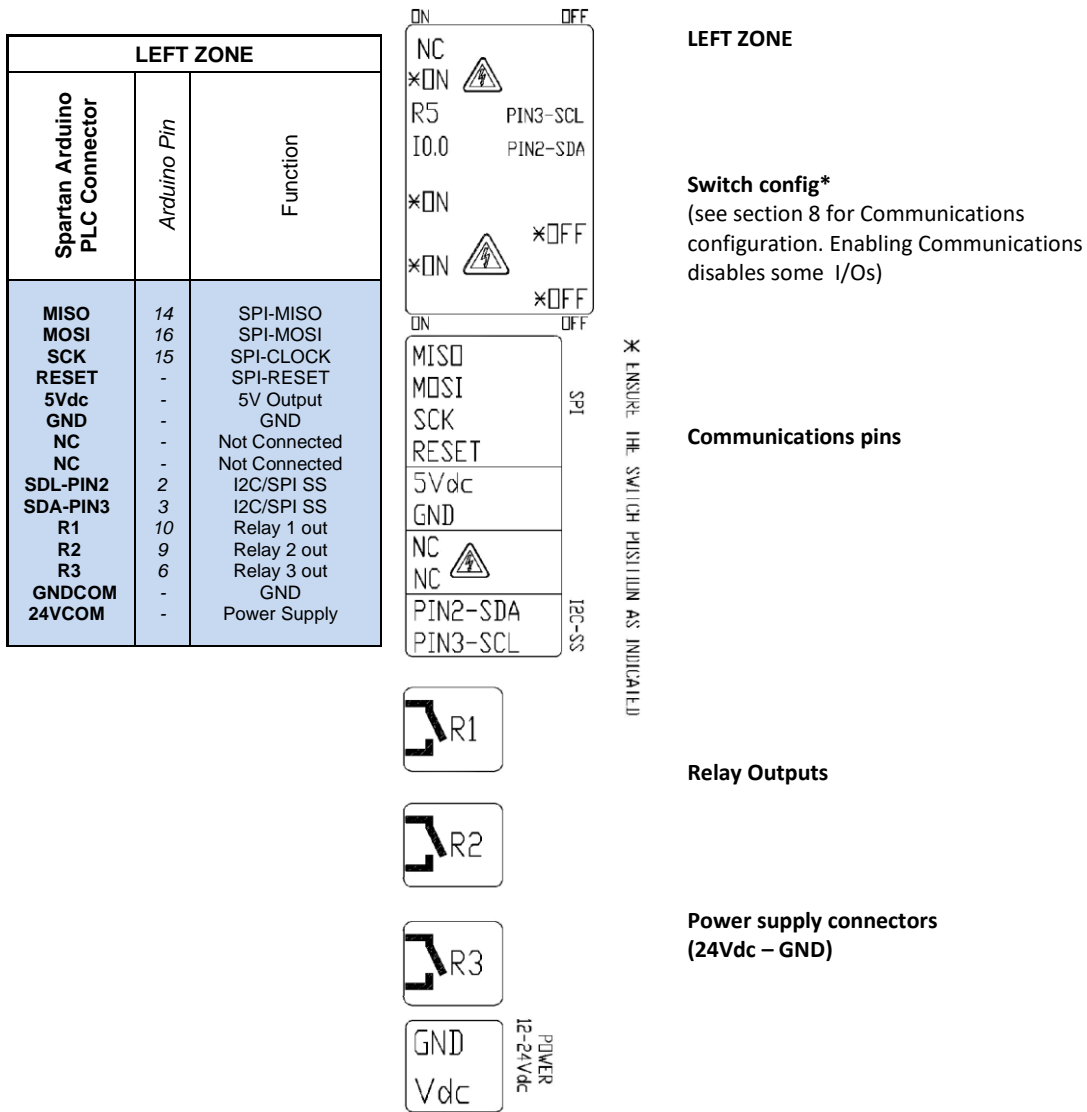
| LEFT ZONE | | |
|---|---|---|
| Spartan Arduino PLC Connector | Arduino Pin | Function |
| MISO | 14 | SPI-MISO |
| MOSI | 16 | SPI-MOSI |
| SCK | 15 | SPI-CLOCK |
| RESET | - | SPI-RESET |
| 5Vdc | - | 5V Output |
| GND | - | GND |
| NC | - | Not Connected |
| NC | - | Not Connected |
| SDL-PIN2 | 2 | I2C/SPI SS |
| SDA-PIN3 | 3 | I2C/SPI SS |
| R1 | 10 | Relay 1 out |
| R2 | 9 | Relay 2 out |
| R3 | 6 | Relay 3 out |
| GNDCOM | - | GND |
| 24VCOM | - | Power Supply |

ON OFF
NC
*ON
R5 PIN3-SCL
I0.0 PIN2-SDA
*ON
*OFF
*ON
*OFF
ON OFF
MISO
MOSI
SCK
RESET
SPI
5Vdc
GND
NC
NC
PIN2-SDA
PIN3-SCL
I2C-SS
* ENSURE THE SWITCH POSITION AS INDICATED
R1
R2
R3
GND
Vdc
POWER 12-24Vdc

LEFT ZONE

Switch config*
(see section 8 for Communications configuration. Enabling Communications disables some I/Os)

Communications pins

Relay Outputs

Power supply connectors (24Vdc – GND)